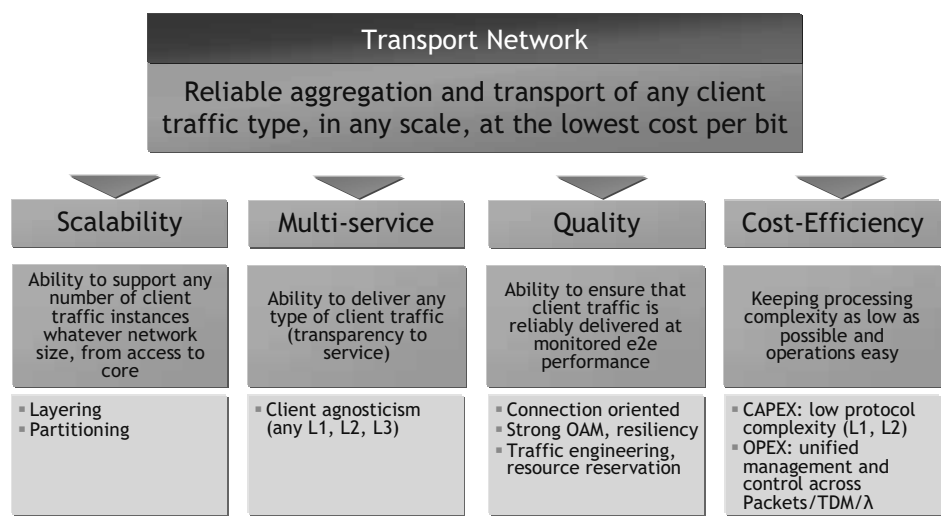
Transport Network

Reliable aggregation and transport of any client traffic type, in any scale, at the lowest cost per bit

Scalability

Ability to support any number of client traffic instances whatever network size, from access to core

▪ Layering
▪ Partitioning

Multi-service

Ability to deliver any type of client traffic (transparency to service)

▪ Client agnosticism (any L1, L2, L3)

Quality

Ability to ensure that client traffic is reliably delivered at monitored e2e performance

▪ Connection oriented
▪ Strong OAM, resiliency
▪ Traffic engineering, resource reservation

Cost-Efficiency

Keeping processing complexity as low as possible and operations easy

▪ CAPEX: low protocol complexity (L1, L2)
▪ OPEX: unified management and control across Packets/TDM/$\lambda$